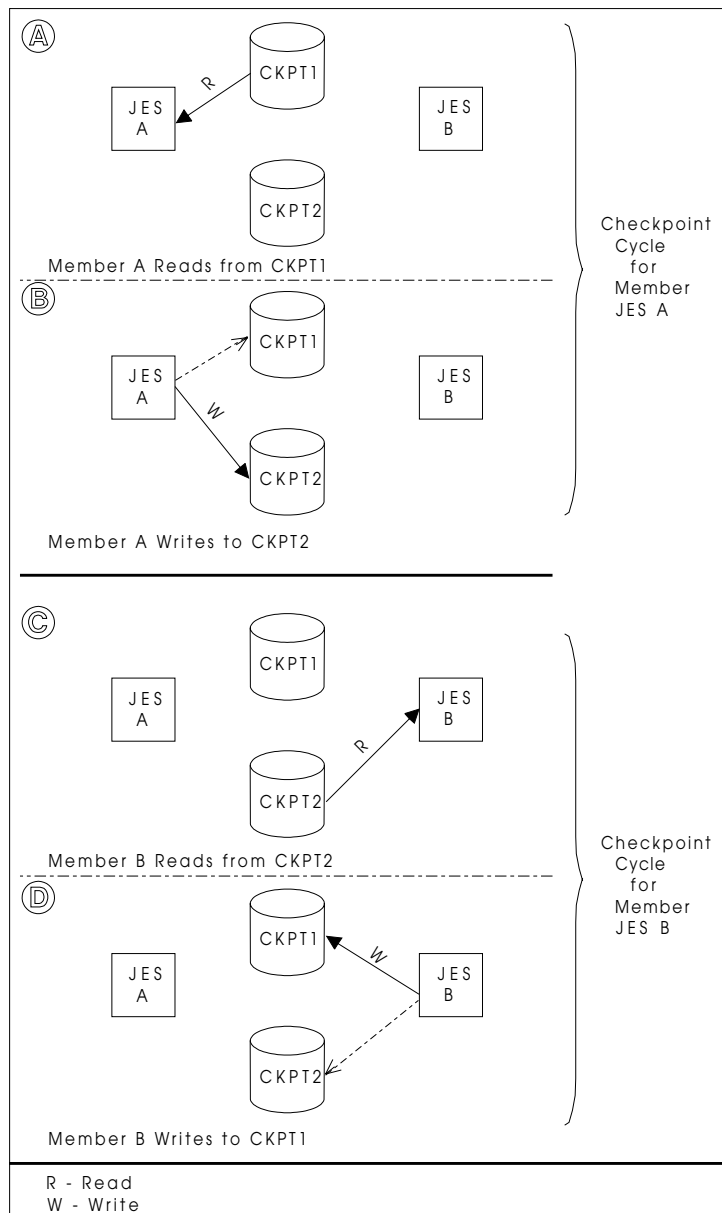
Ⓐ

CKPT1

R

JES A

JES B

CKPT2

Member A Reads from CKPT1

Checkpoint Cycle for Member JES A

Ⓑ

CKPT1

JES A

W

JES B

CKPT2

Member A Writes to CKPT2

Ⓒ

CKPT1

JES A

JES B

R

CKPT2

Member B Reads from CKPT2

Checkpoint Cycle for Member JES B

Ⓓ

CKPT1

W

JES A

JES B

CKPT2

Member B Writes to CKPT1

R - Read
W - Write